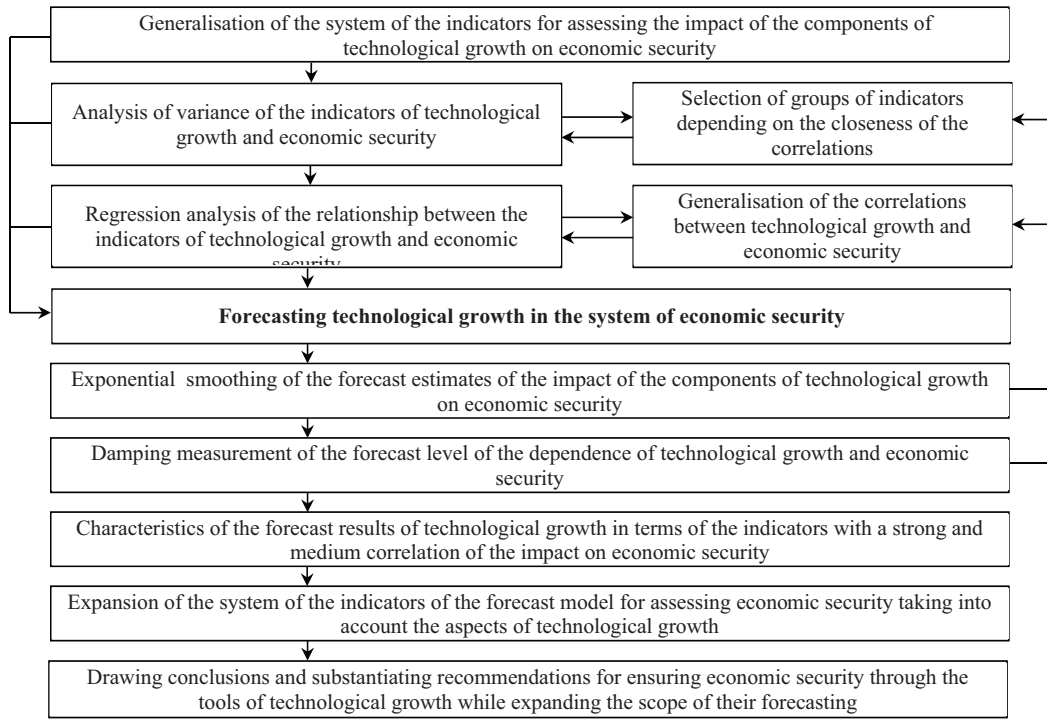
Generalisation of the system of the indicators for assessing the impact of the components of technological growth on economic security

Analysis of variance of the indicators of technological growth and economic security

Selection of groups of indicators depending on the closeness of the correlations

Regression analysis of the relationship between the indicators of technological growth and economic security

Generalisation of the correlations between technological growth and economic security

**Forecasting technological growth in the system of economic security**

Exponential smoothing of the forecast estimates of the impact of the components of technological growth on economic security

Damping measurement of the forecast level of the dependence of technological growth and economic security

Characteristics of the forecast results of technological growth in terms of the indicators with a strong and medium correlation of the impact on economic security

Expansion of the system of the indicators of the forecast model for assessing economic security taking into account the aspects of technological growth

Drawing conclusions and substantiating recommendations for ensuring economic security through the tools of technological growth while expanding the scope of their forecasting